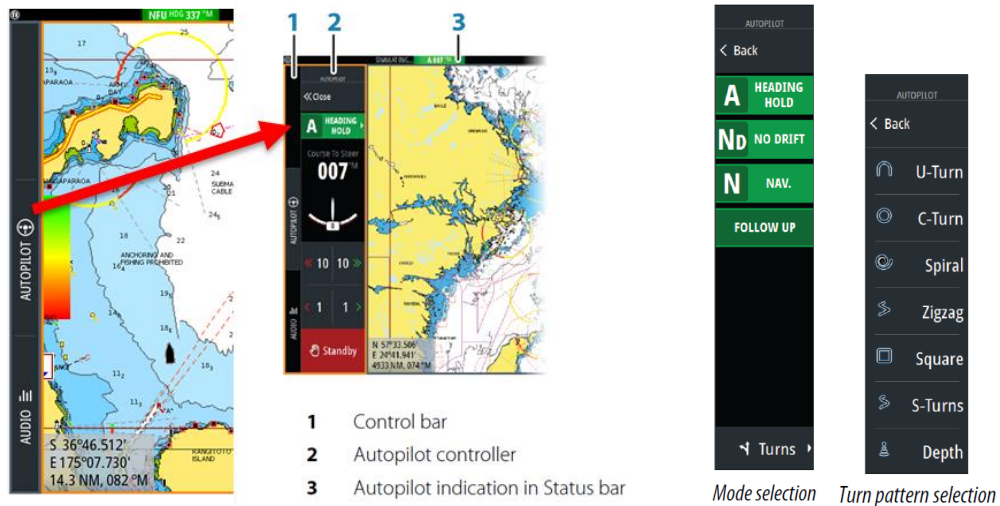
NFU HDG 337 °M

17
25
PARAOA
BAY
APARAOA
24
SUEMA CABLE
24s
18
ANCHORING AND FISHING PROHIBITED
16
11
11
10
AUTOPILOT
AUDIO
S 36°46.512'
E 175°07.730'
14.3 NM, 082 °M
RANGITOTO ISLAND

1 2 3

AUTOPILOT
« Close
A HEADING HOLD
Course To Steer
007 °M
AUTOPILOT
AUDIO
« 10 10 »
‹ 1 1 ›
Standby
N 57°33.506'
E 24°41.941'
4933 NM, 074°M

1 Control bar
2 Autopilot controller
3 Autopilot indication in Status bar

AUTOPILOT
‹ Back
A HEADING HOLD
ND NO DRIFT
N NAV.
FOLLOW UP
Turns ›
Mode selection

AUTOPILOT
‹ Back
U-Turn
C-Turn
Spiral
Zigzag
Square
S-Turns
Depth
Turn pattern selection